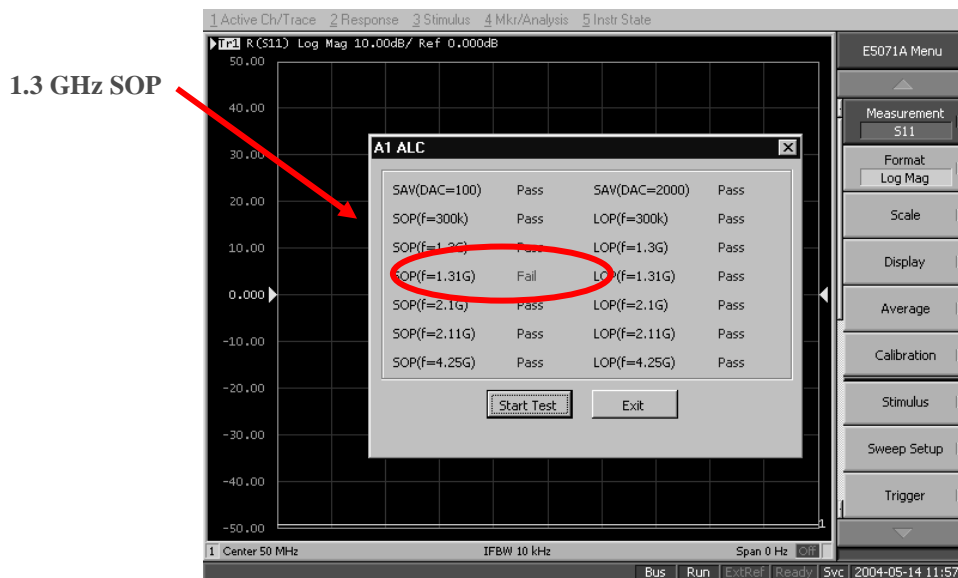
1.3 GHz SOP

1 Active Ch/Trace 2 Response 3 Stimulus 4 Mkr/Analysis 5 Instr State

Tr1 R(S11) Log Mag 10.00dB/ Ref 0.000dB

50.00
40.00
30.00
20.00
10.00
0.000
-10.00
-20.00
-30.00
-40.00
-50.00

A1 ALC

| | | | |
|---|---|---|---|
| SAV(DAC=100) | Pass | SAV(DAC=2000) | Pass |
| SOP(f=300k) | Pass | LOP(f=300k) | Pass |
| SOP(f=1.3G) | Pass | LOP(f=1.3G) | Pass |
| SOP(f=1.31G) | Fail | LOP(f=1.31G) | Pass |
| SOP(f=2.1G) | Pass | LOP(f=2.1G) | Pass |
| SOP(f=2.11G) | Pass | LOP(f=2.11G) | Pass |
| SOP(f=4.25G) | Pass | LOP(f=4.25G) | Pass |

Start Test
Exit

E5071A Menu
Measurement
S11
Format
Log Mag
Scale
Display
Average
Calibration
Stimulus
Sweep Setup
Trigger

1 Center 50 MHz IFBW 10 kHz Span 0 Hz Off

Bus Run ExtRef Ready Svc 2004-05-14 11:57